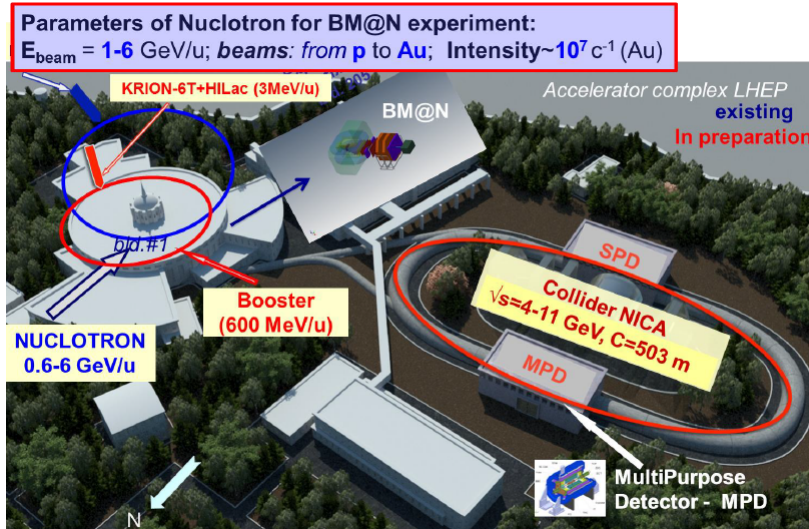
Parameters of Nuclotron for BM@N experiment:
$E_{beam}$ = 1-6 GeV/u; beams: from p to Au; Intensity~$10^7$ $c^{-1}$ (Au)

KRION-6T+HILac (3MeV/u)

BM@N

Accelerator complex LHEP
existing
In preparation

bld.#1

SPD

Booster
(600 MeV/u)

Collider NICA
$\sqrt{s}$=4-11 GeV, C=503 m

NUCLOTRON
0.6-6 GeV/u

MPD

MultiPurpose
Detector - MPD

N